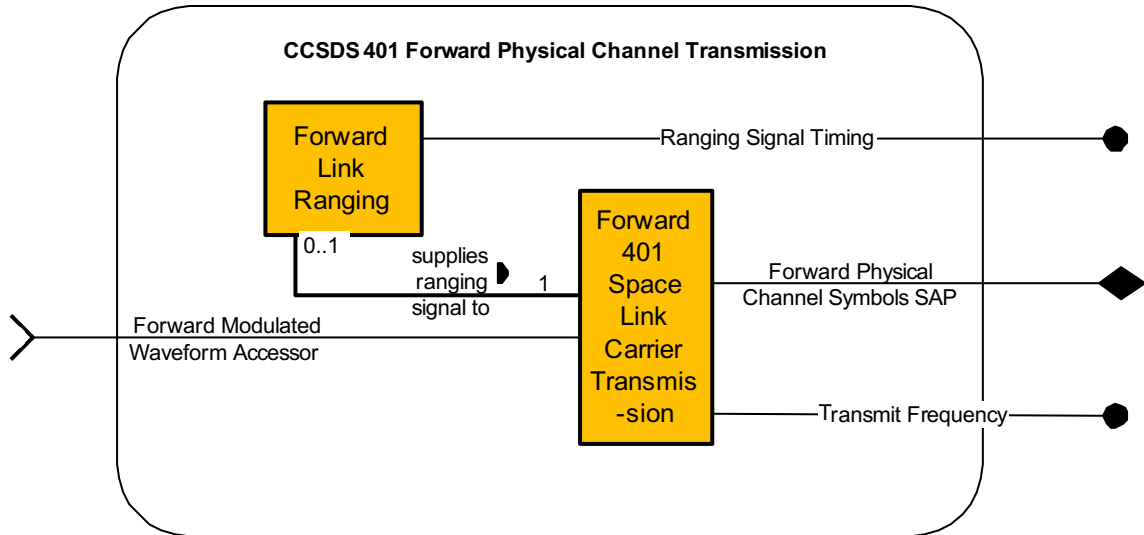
CCSDS 401 Forward Physical Channel Transmission

Forward Link Ranging

Ranging Signal Timing

0..1

supplies ranging signal to

1

Forward 401 Space Link Carrier Transmis -sion

Forward Physical Channel Symbols SAP

Forward Modulated Waveform Accessor

Transmit Frequency